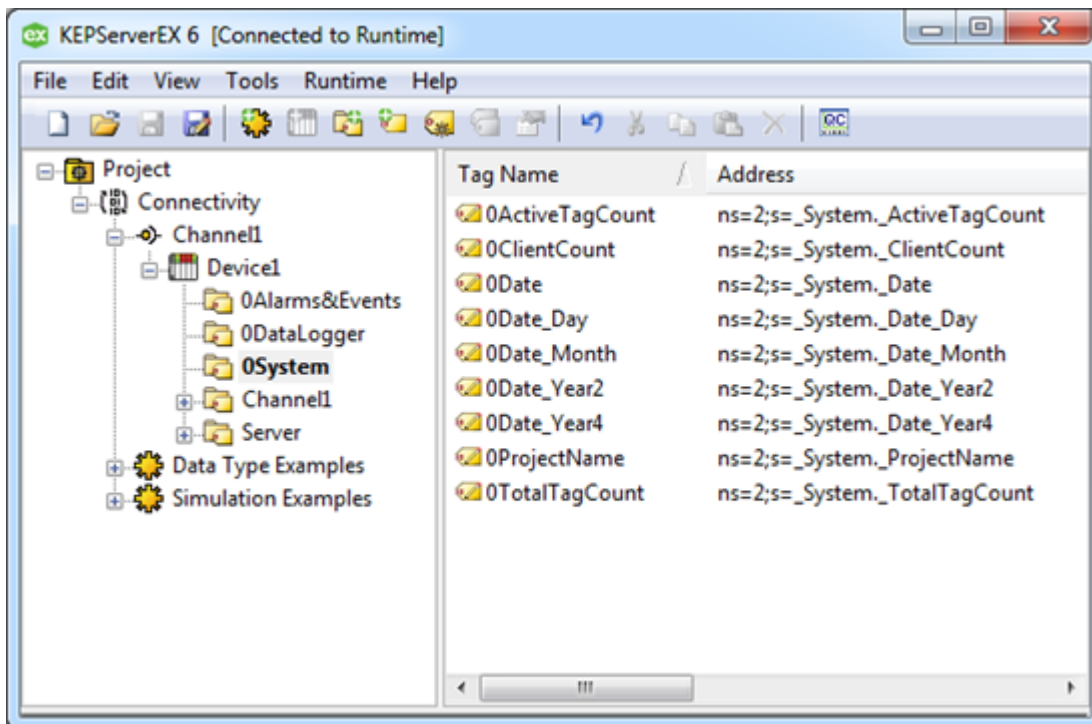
KEPServerEX 6 [Connected to Runtime]

File Edit View Tools Runtime Help

Project
Connectivity
Channel1
Device1
0Alarms&Events
0DataLogger
0System
Channel1
Server
Data Type Examples
Simulation Examples

| Tag Name | Address |
|---|---|
| 0ActiveTagCount | ns=2;s=_System._ActiveTagCount |
| 0ClientCount | ns=2;s=_System._ClientCount |
| 0Date | ns=2;s=_System._Date |
| 0Date_Day | ns=2;s=_System._Date_Day |
| 0Date_Month | ns=2;s=_System._Date_Month |
| 0Date_Year2 | ns=2;s=_System._Date_Year2 |
| 0Date_Year4 | ns=2;s=_System._Date_Year4 |
| 0ProjectName | ns=2;s=_System._ProjectName |
| 0TotalTagCount | ns=2;s=_System._TotalTagCount |